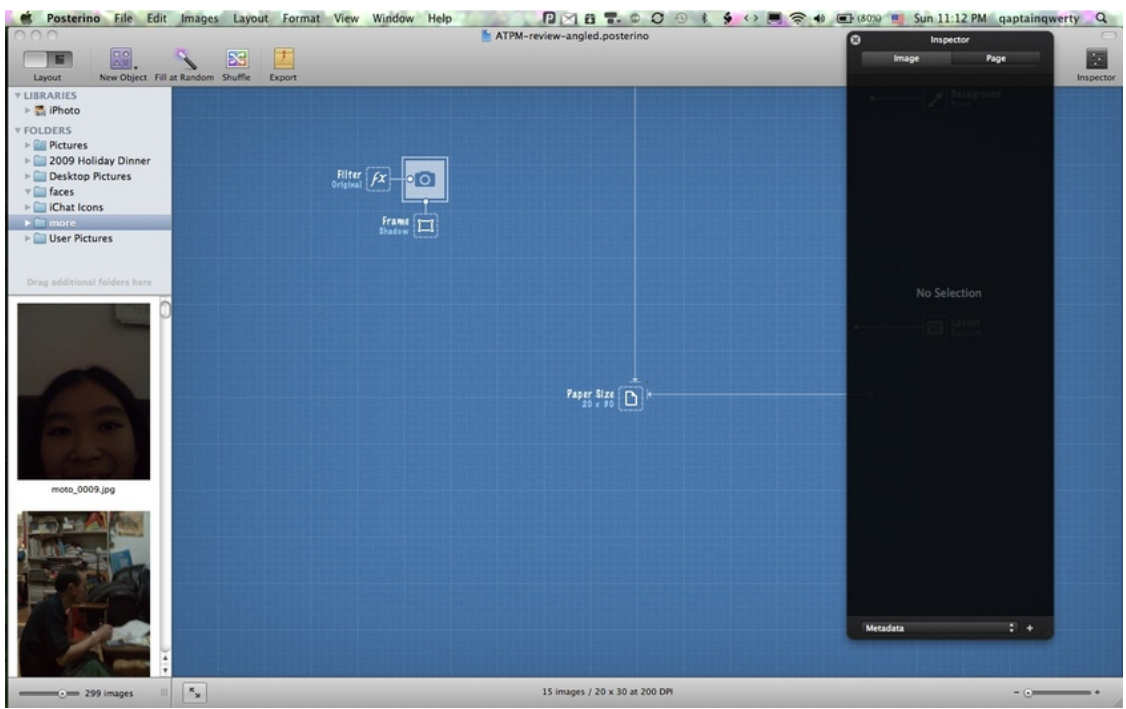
Posterino File Edit Images Layout Format View Window Help (80%) Sun 11:12 PM qaptainqwerty

ATPM-review-angled.posterino

Layout New Object Fill at Random Shuffle Export

Inspector

LIBRARIES
iPhoto
FOLDERS
Pictures
2009 Holiday Dinner
Desktop Pictures
faces
iChat Icons
more
User Pictures

Drag additional folders here

moto_0009.jpg

Filter
Original

Frame
Shadow

Paper Size
20 x 30

Inspector
Image Page

Background

No Selection

Layout

Metadata

299 images

15 images / 20 x 30 at 200 DPI